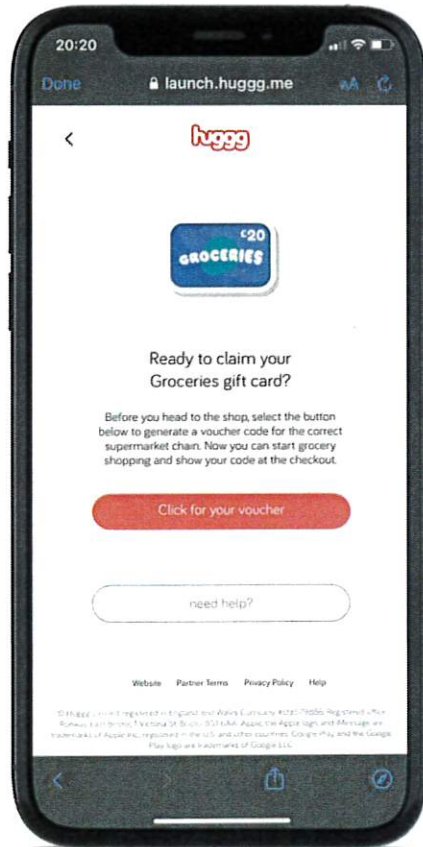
20:20

Done launch.huggg.me AA

<

huggg

£20 GROCERIES

Ready to claim your Groceries gift card?

Before you head to the shop, select the button below to generate a voucher code for the correct supermarket chain. Now you can start grocery shopping and show your code at the checkout.

Click for your voucher

need help?

Website Partner Terms Privacy Policy Help

© Huggg Limited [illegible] registered in England and Wales Company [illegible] Registered office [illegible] Apple, the Apple logo and iMessage are trademarks of Apple Inc., registered in the U.S. and other countries. Google Play and the Google Play logo are trademarks of Google LLC.